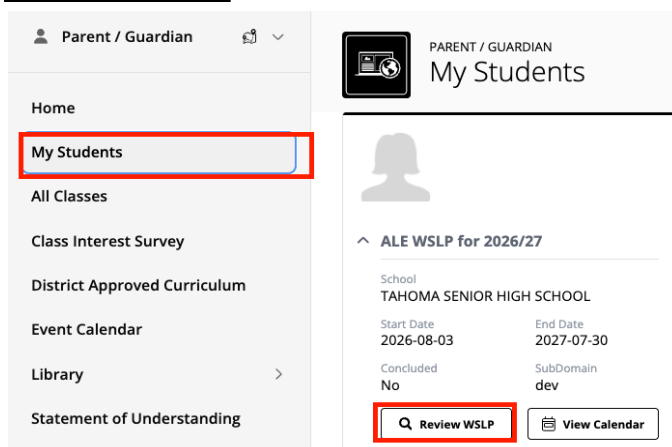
Parent / Guardian

Home

My Students

All Classes

Class Interest Survey

District Approved Curriculum

Event Calendar

Library

Statement of Understanding

PARENT / GUARDIAN
My Students

ALE WSLP for 2026/27

School
TAHOMA SENIOR HIGH SCHOOL

Start Date
2026-08-03

End Date
2027-07-30

Concluded
No

SubDomain
dev

Review WSLP

View Calendar